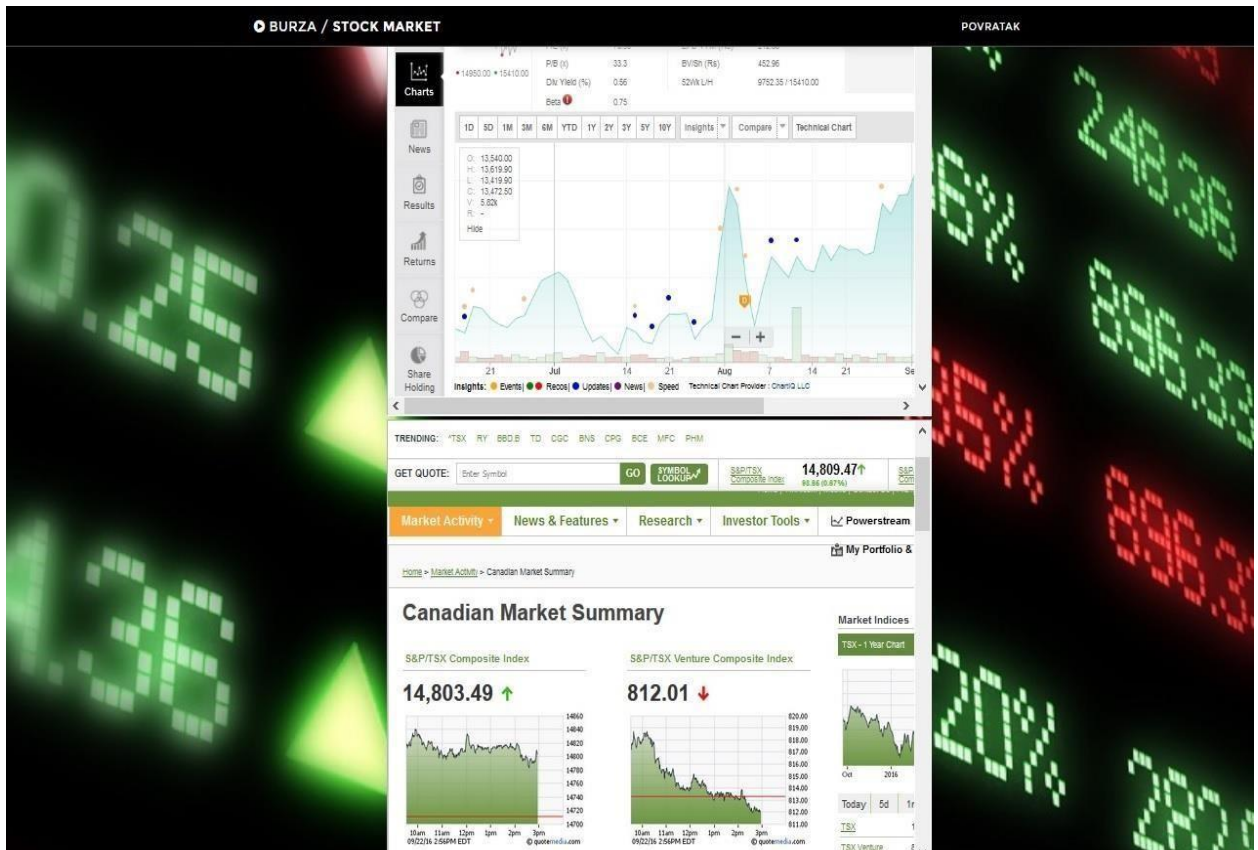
BURZA / STOCK MARKET

POVRATAK

P/B (x) 33.3
BV/Sh (Rs) 452.96
• 14950.00 • 15410.00
DIV Yield (%) 0.56
52Wk L/H 9752.35 / 15410.00
Beta 0.75

Charts
News
Results
Returns
Compare
Share Holding

1D 5D 1M 3M 6M YTD 1Y 2Y 3Y 5Y 10Y Insights Compare Technical Chart

O: 13,540.00
H: 13,619.90
L: 13,419.90
C: 13,472.50
V: 5.82k
R: -
Hide

21 Jul 14 21 Aug 7 14 21 Se

Insights: Events | Recos | Updates | News | Speed Technical Chart Provider : ChartIQ LLC

TRENDING: ^TSX RY BBD.B TD CGC BNS CPG BCE MFC PHM

GET QUOTE: Enter Symbol GO SYMBOL LOOKUP

S&P/TSX Composite Index 14,809.47 93.86 (0.67%)

Market Activity News & Features Research Investor Tools Powerstream

My Portfolio &

Home > Market Activity > Canadian Market Summary

Canadian Market Summary

Market Indices

TSX - 1 Year Chart

S&P/TSX Composite Index
14,803.49

14860 14840 14820 14800 14780 14760 14740 14720 14700
10am 11am 12pm 1pm 2pm 3pm
09/22/16 2:56PM EDT © quotemedia.com

S&P/TSX Venture Composite Index
812.01

820.00 819.00 818.00 817.00 816.00 815.00 814.00 813.00 812.00 811.00
10am 11am 12pm 1pm 2pm 3pm
09/22/16 2:56PM EDT © quotemedia.com

Oct 2016

Today 5d 1r

TSX
TSX Venture